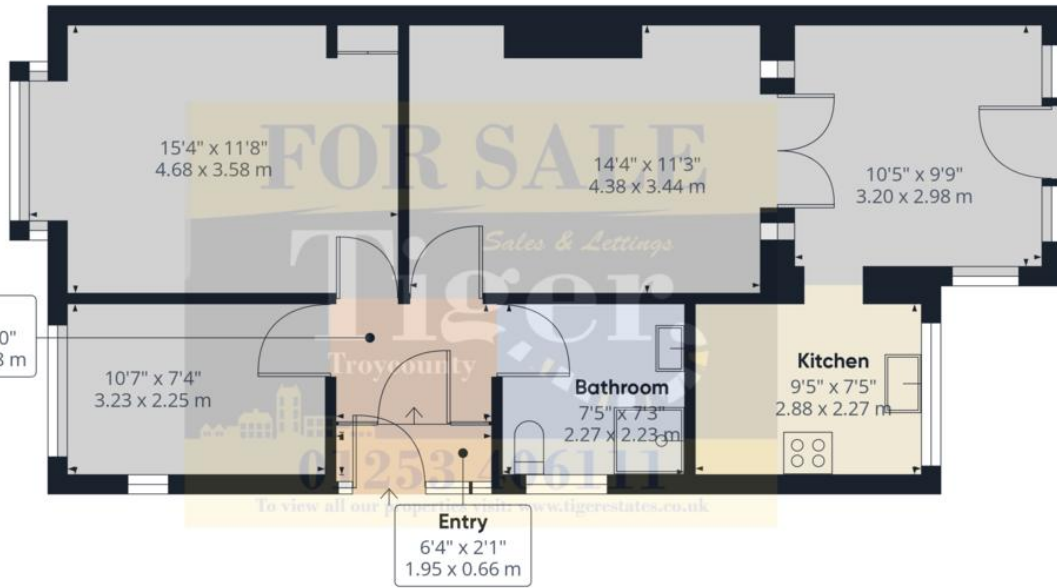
FOR SALE

Tiger
Sales & Lettings
Troycounty
01253 406111
To view all our properties visit: www.tigerestates.co.uk

15'4" x 11'8"
4.68 x 3.58 m

14'4" x 11'3"
4.38 x 3.44 m

10'5" x 9'9"
3.20 x 2.98 m

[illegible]0"
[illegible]8 m

10'7" x 7'4"
3.23 x 2.25 m

Bathroom
7'5" x 7'3"
2.27 x 2.23 m

Kitchen
9'5" x 7'5"
2.88 x 2.27 m

Entry
6'4" x 2'1"
1.95 x 0.66 m